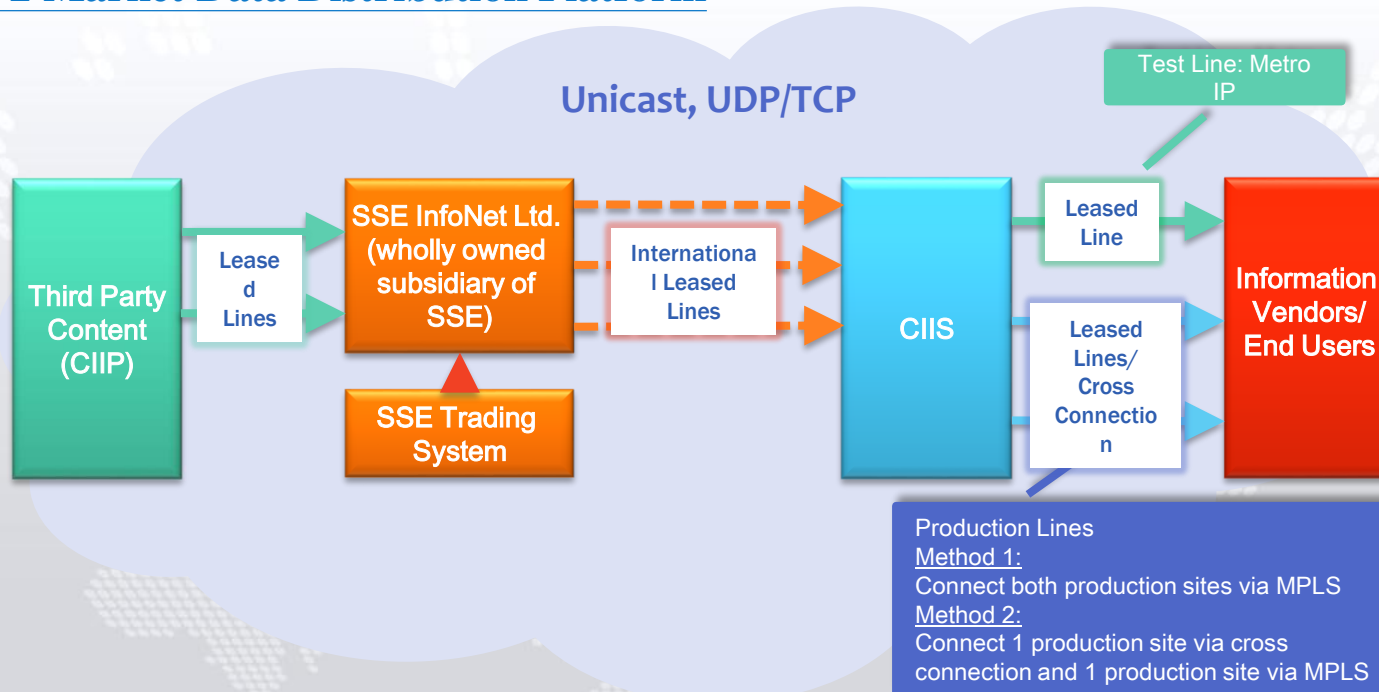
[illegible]

Unicast, UDP/TCP

Test Line: Metro IP

Third Party Content (CIIP)

Leased Lines

SSE InfoNet Ltd. (wholly owned subsidiary of SSE)

SSE Trading System

International Leased Lines

CIIS

Leased Line

Leased Lines/ Cross Connection

Information Vendors/ End Users

Production Lines
Method 1:
Connect both production sites via MPLS
Method 2:
Connect 1 production site via cross connection and 1 production site via MPLS